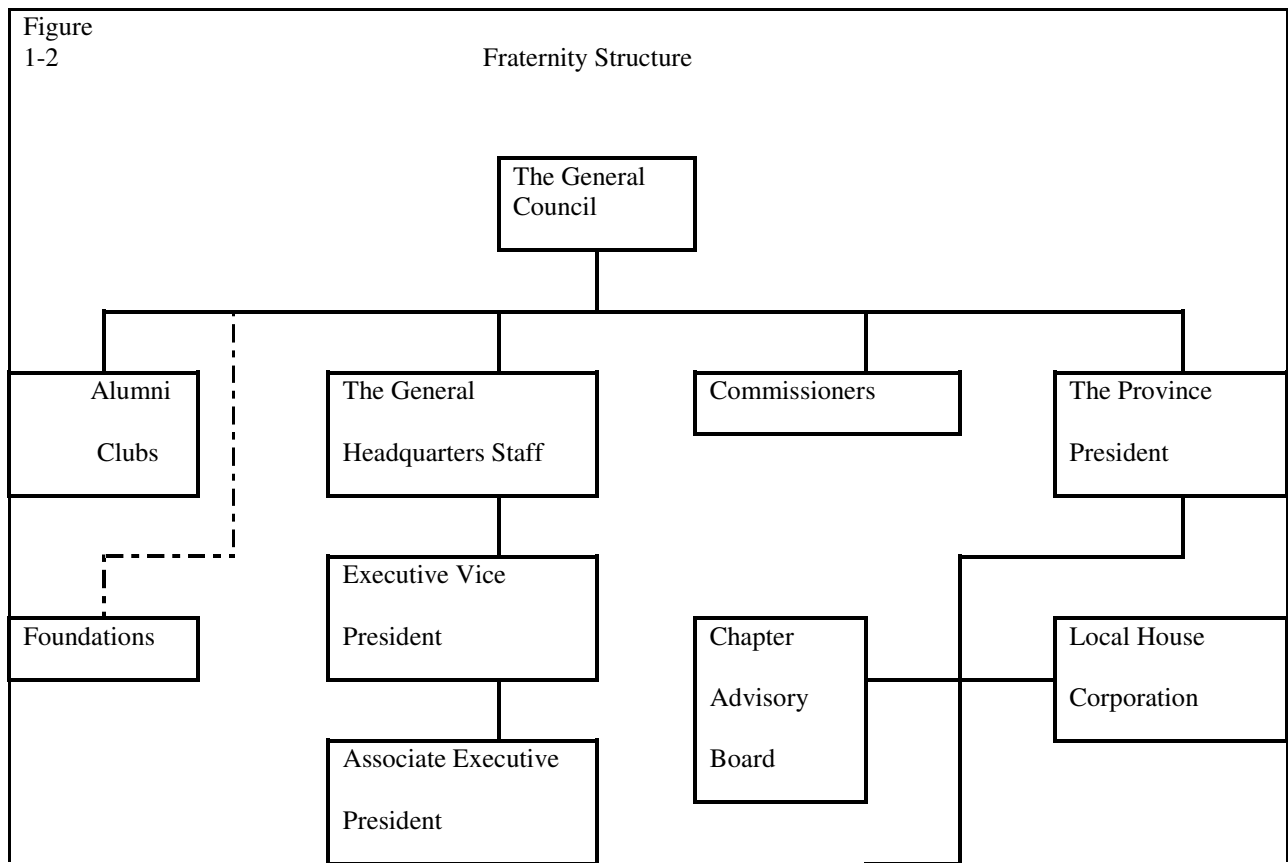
Figure 1-2

Fraternity Structure

The General Council

Alumni Clubs

The General Headquarters Staff

Commissioners

The Province President

Foundations

Executive Vice President

Chapter Advisory Board

Local House Corporation

Associate Executive President